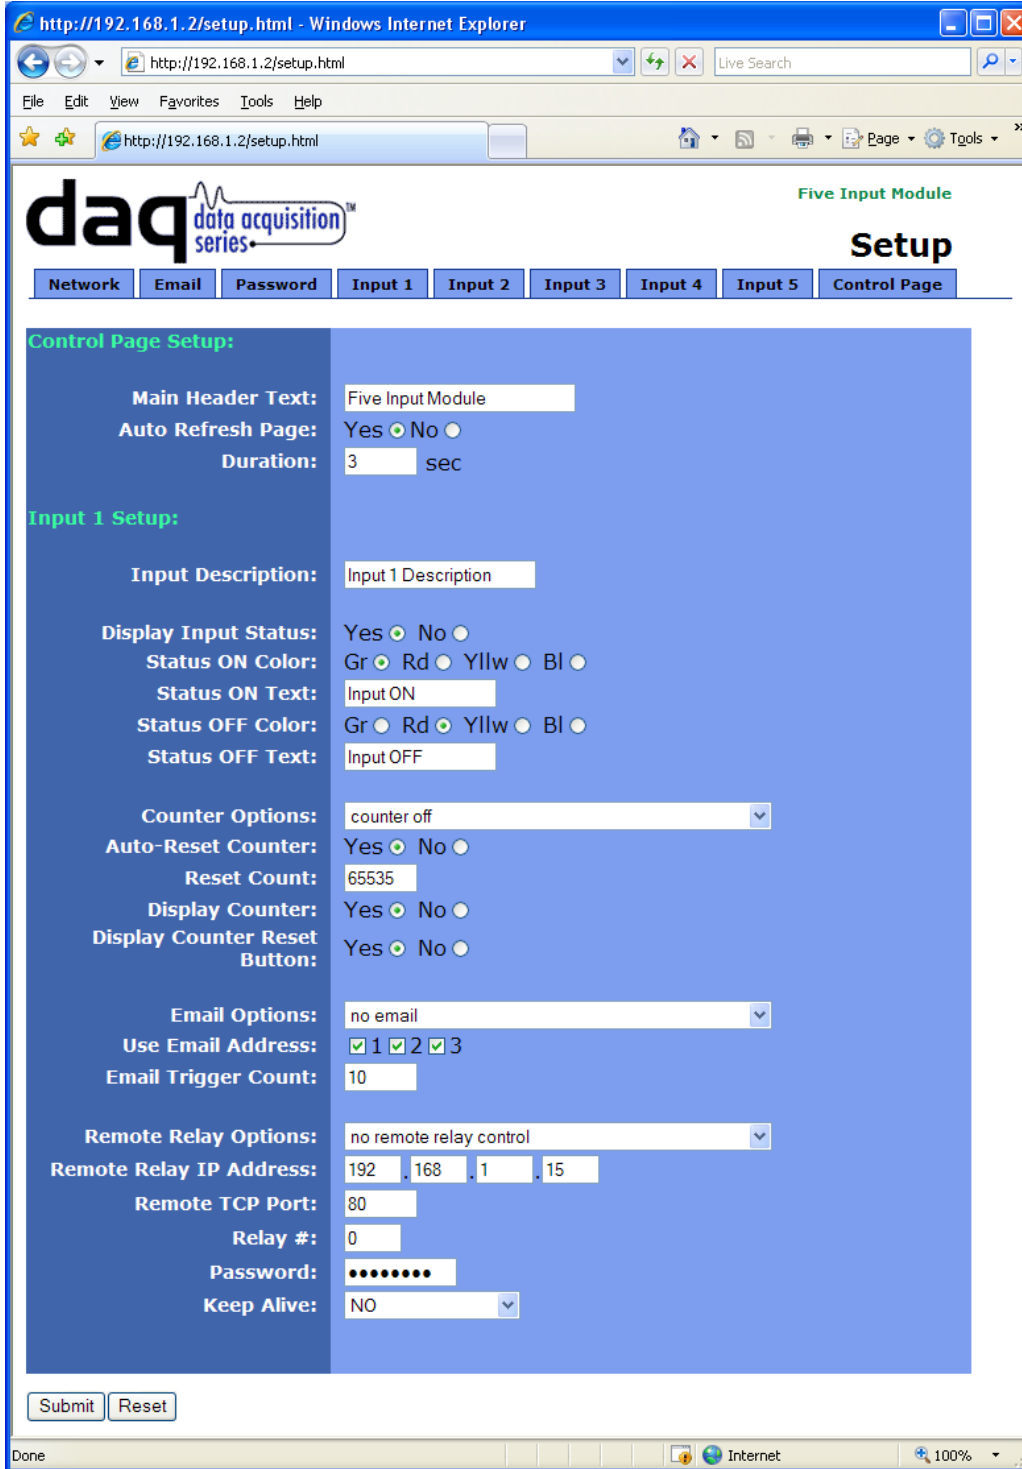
http://192.168.1.2/setup.html - Windows Internet Explorer

http://192.168.1.2/setup.html

Live Search

File Edit View Favorites Tools Help

http://192.168.1.2/setup.html

Page Tools

daq data acquisition series™

Five Input Module

Setup

Network | Email | Password | Input 1 | Input 2 | Input 3 | Input 4 | Input 5 | Control Page

Control Page Setup:

Main Header Text: Five Input Module
Auto Refresh Page: Yes No
Duration: 3 sec

Input 1 Setup:

Input Description: Input 1 Description

Display Input Status: Yes No
Status ON Color: Gr Rd Yllw Bl
Status ON Text: Input ON
Status OFF Color: Gr Rd Yllw Bl
Status OFF Text: Input OFF

Counter Options: counter off
Auto-Reset Counter: Yes No
Reset Count: 65535
Display Counter: Yes No
Display Counter Reset Button: Yes No

Email Options: no email
Use Email Address: 1 2 3
Email Trigger Count: 10

Remote Relay Options: no remote relay control
Remote Relay IP Address: 192 . 168 . 1 . 15
Remote TCP Port: 80
Relay #: 0
Password: ••••••••
Keep Alive: NO

Submit Reset

Done

Internet

100%